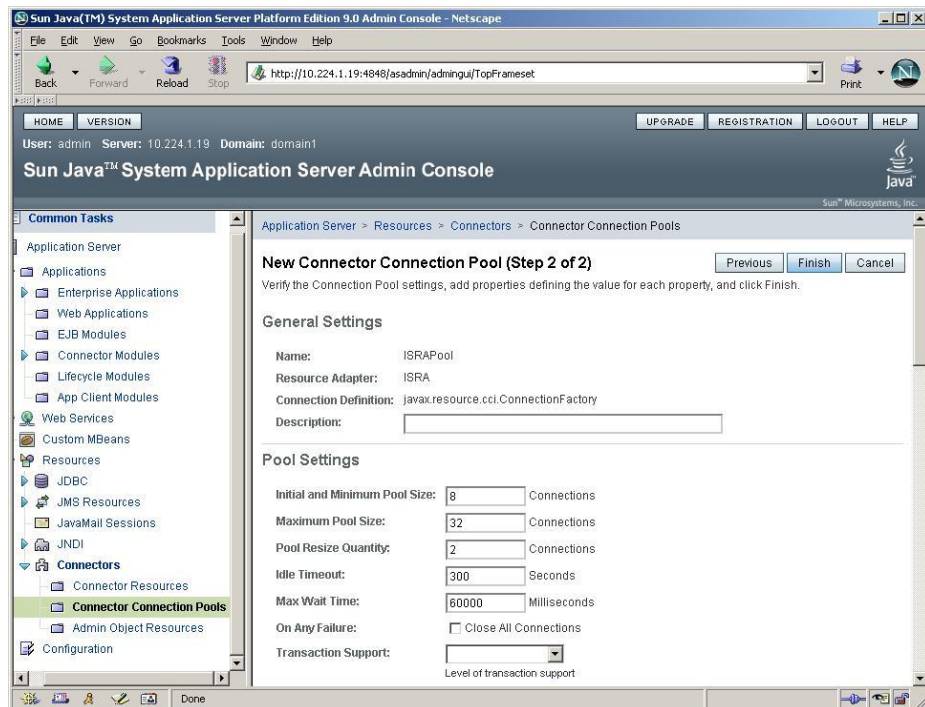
Sun Java(TM) System Application Server Platform Edition 9.0 Admin Console - Netscape

File Edit View Go Bookmarks Tools Window Help

Back Forward Reload Stop

http://10.224.1.19:4848/asadmin/admingui/TopFrameset

Print

HOME VERSION

UPGRADE REGISTRATION LOGOUT HELP

User: admin Server: 10.224.1.19 Domain: domain1

Sun Java™ System Application Server Admin Console

Java

Sun™ Microsystems, Inc.

Common Tasks

Application Server

Applications

Enterprise Applications

Web Applications

EJB Modules

Connector Modules

Lifecycle Modules

App Client Modules

Web Services

Custom MBeans

Resources

JDBC

JMS Resources

JavaMail Sessions

JNDI

Connectors

Connector Resources

Connector Connection Pools

Admin Object Resources

Configuration

Application Server > Resources > Connectors > Connector Connection Pools

New Connector Connection Pool (Step 2 of 2)

Previous Finish Cancel

Verify the Connection Pool settings, add properties defining the value for each property, and click Finish.

General Settings

Name: ISRAPool

Resource Adapter: ISRA

Connection Definition: javax.resource.cci.ConnectionFactory

Description:

Pool Settings

Initial and Minimum Pool Size: 8 Connections

Maximum Pool Size: 32 Connections

Pool Resize Quantity: 2 Connections

Idle Timeout: 300 Seconds

Max Wait Time: 60000 Milliseconds

On Any Failure: Close All Connections

Transaction Support:

Level of transaction support

Done